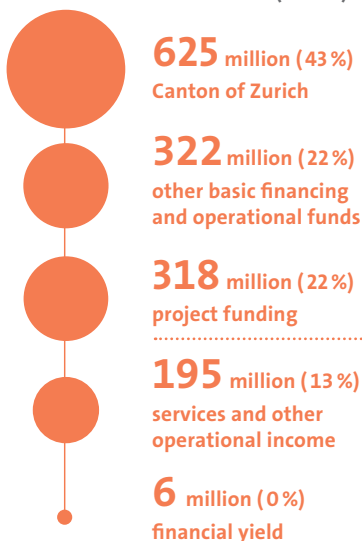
625 million (43 %)
Canton of Zurich

322 million (22 %)
other basic financing and operational funds

318 million (22 %)
project funding

195 million (13 %)
services and other operational income

6 million (0 %)
financial yield